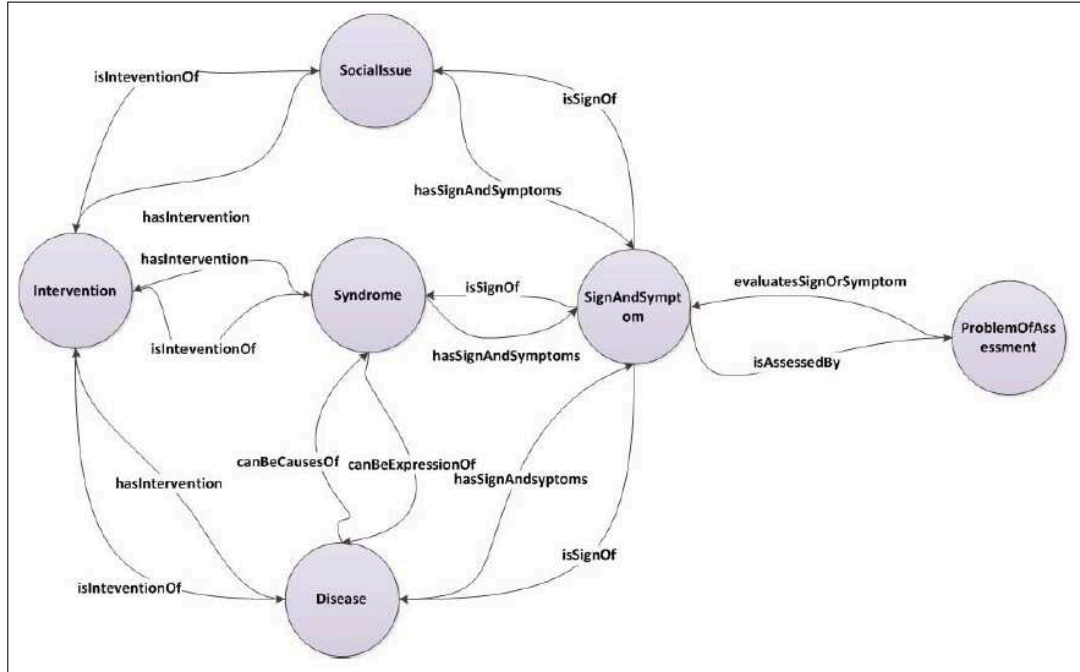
isInteventionOf

SocialIssue

isSignOf

hasSignAndSymptoms

hasIntervention

hasIntervention

Intervention

Syndrome

isSignOf

SignAndSymptom

evaluatesSignOrSymptom

ProblemOfAssessment

isInteventionOf

hasSignAndSymptoms

isAssessedBy

canBeCausesOf

canBeExpressionOf

hasIntervention

hasSignAndsyptoms

isSignOf

isInteventionOf

Disease